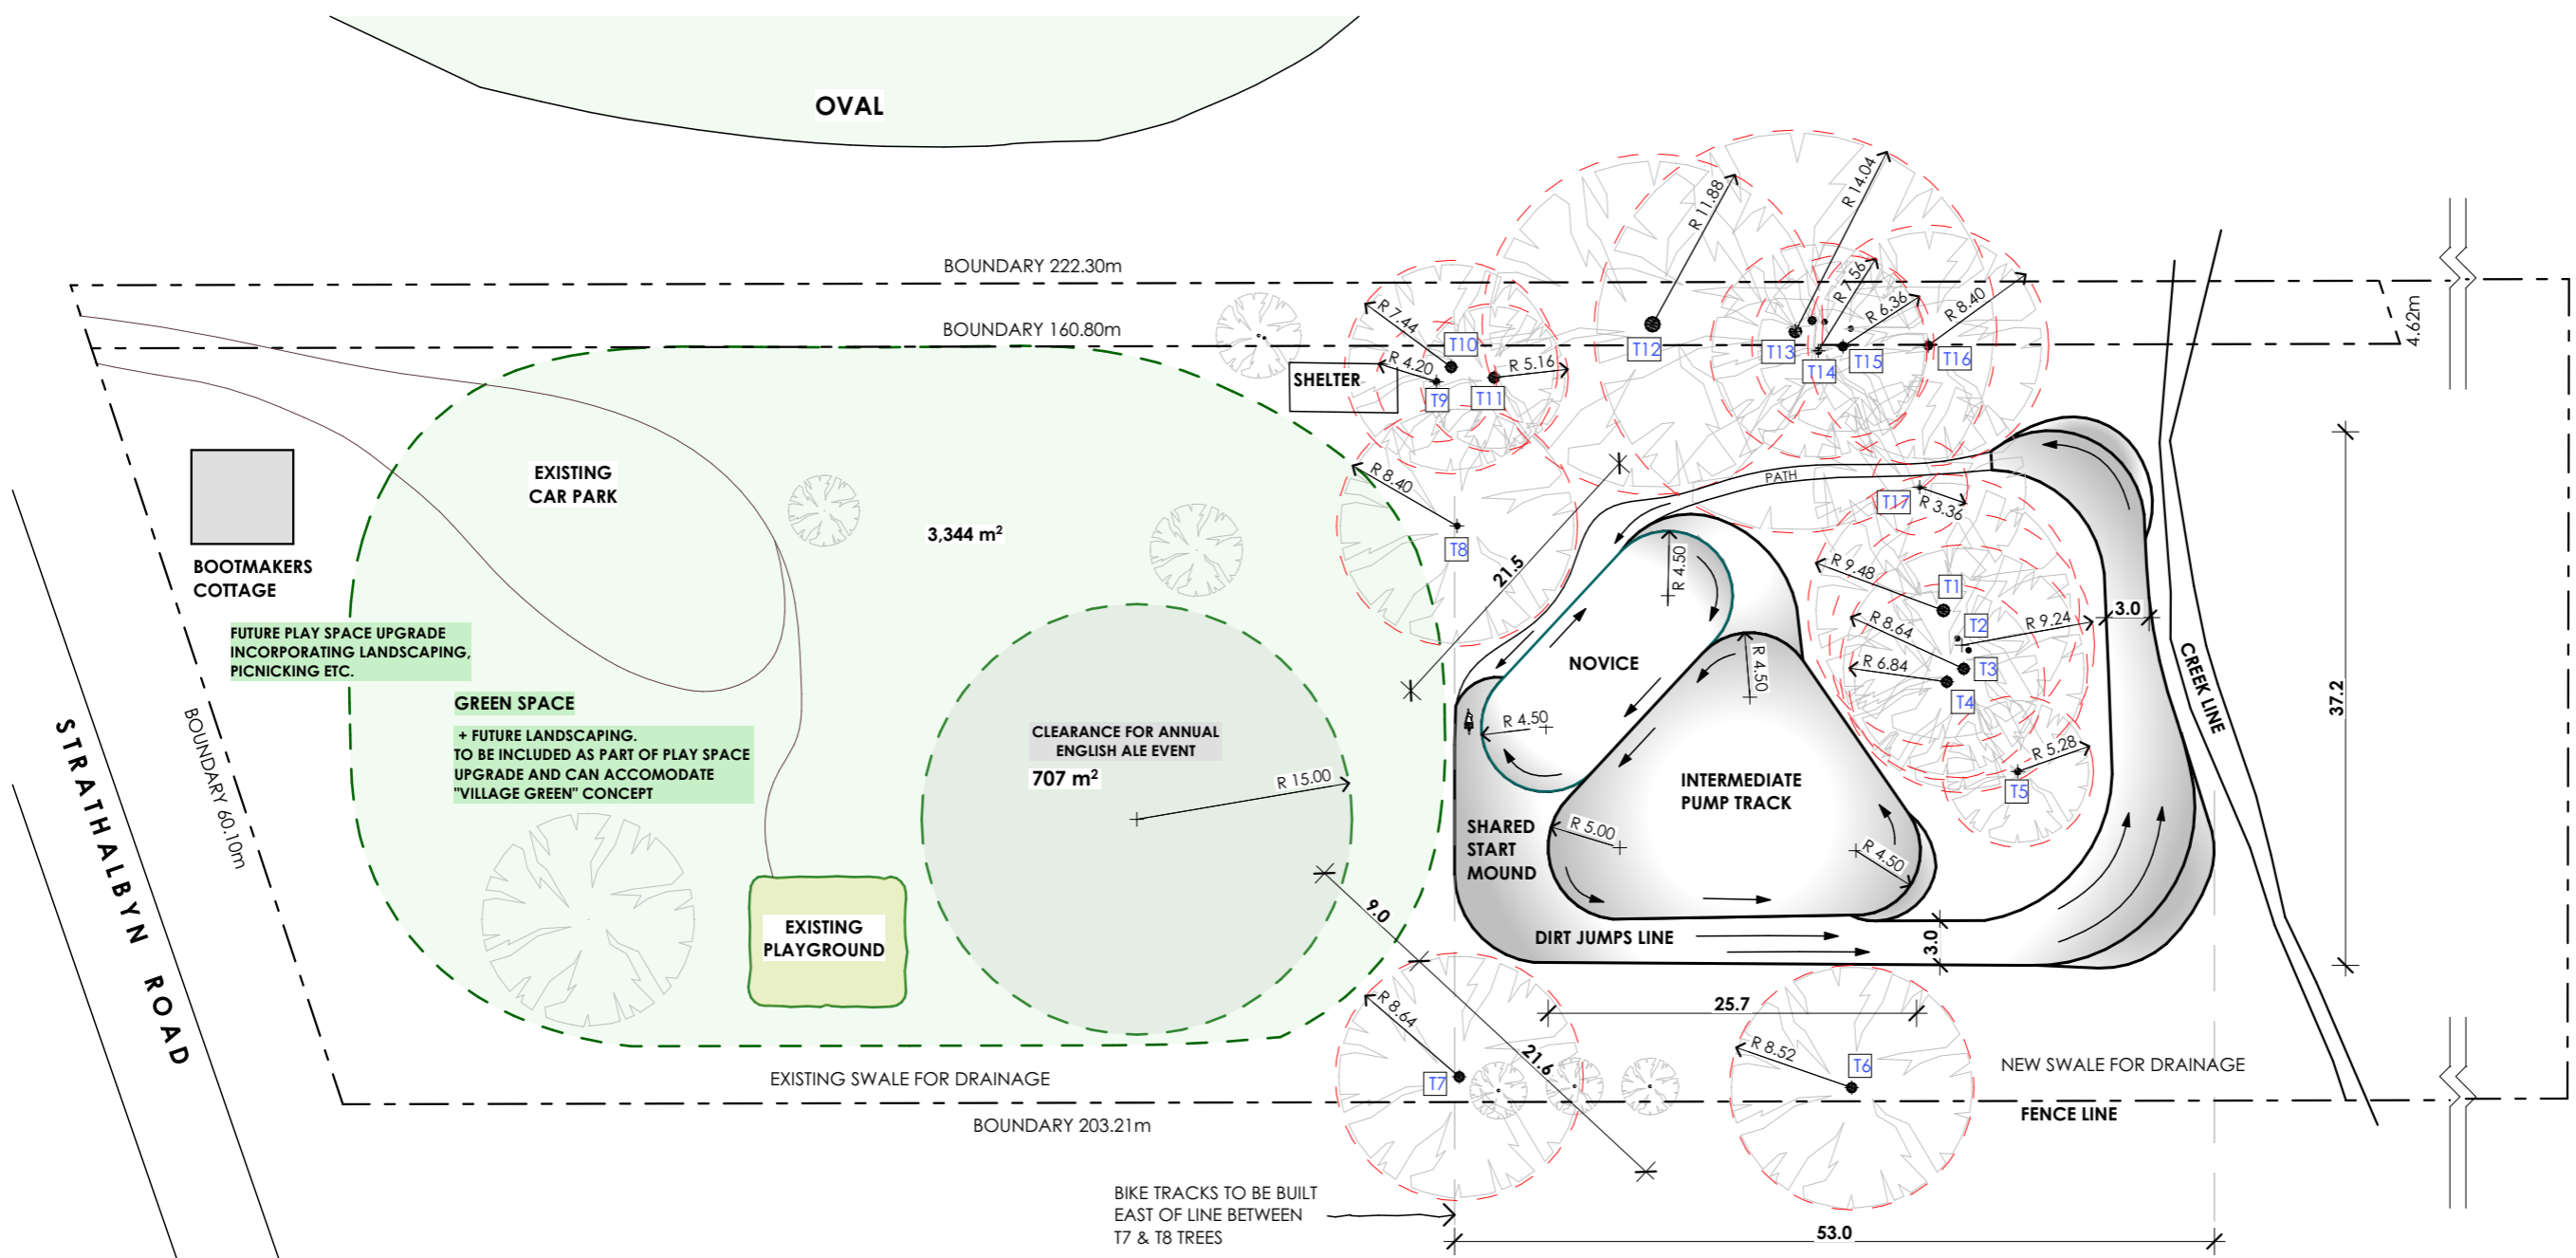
OVAL

BOUNDARY 222.30m

BOUNDARY 160.80m

4.62m

R 11.88

R 14.04

R 7.56

R 6.36

R 8.40

R 7.44

R 4.20

R 5.16

T10

T12

T13

T14

T15

T16

SHELTER

T9

T11

EXISTING CAR PARK

BOOTMAKERS COTTAGE

3,344 m$^2$

R 8.40

T8

PATH

T17

R 3.36

21.5

R 4.50

R 9.48

T1

T2

R 8.64

R 9.24

3.0

R 6.84

T3

T4

CREEK LINE

37.2

FUTURE PLAY SPACE UPGRADE INCORPORATING LANDSCAPING, PICNICKING ETC.

GREEN SPACE

+ FUTURE LANDSCAPING. TO BE INCLUDED AS PART OF PLAY SPACE UPGRADE AND CAN ACCOMODATE "VILLAGE GREEN" CONCEPT

CLEARANCE FOR ANNUAL ENGLISH ALE EVENT

707 m$^2$

R 15.00

NOVICE

R 4.50

R 4.50

INTERMEDIATE PUMP TRACK

R 5.28

T5

SHARED START MOUND

R 5.00

R 4.50

BOUNDARY 60.10m

STRATHALBYN ROAD

EXISTING PLAYGROUND

9.0

DIRT JUMPS LINE

3.0

25.7

R 8.64

21.6

R 8.52

T6

T7

NEW SWALE FOR DRAINAGE

EXISTING SWALE FOR DRAINAGE

FENCE LINE

BOUNDARY 203.21m

BIKE TRACKS TO BE BUILT EAST OF LINE BETWEEN T7 & T8 TREES

53.0